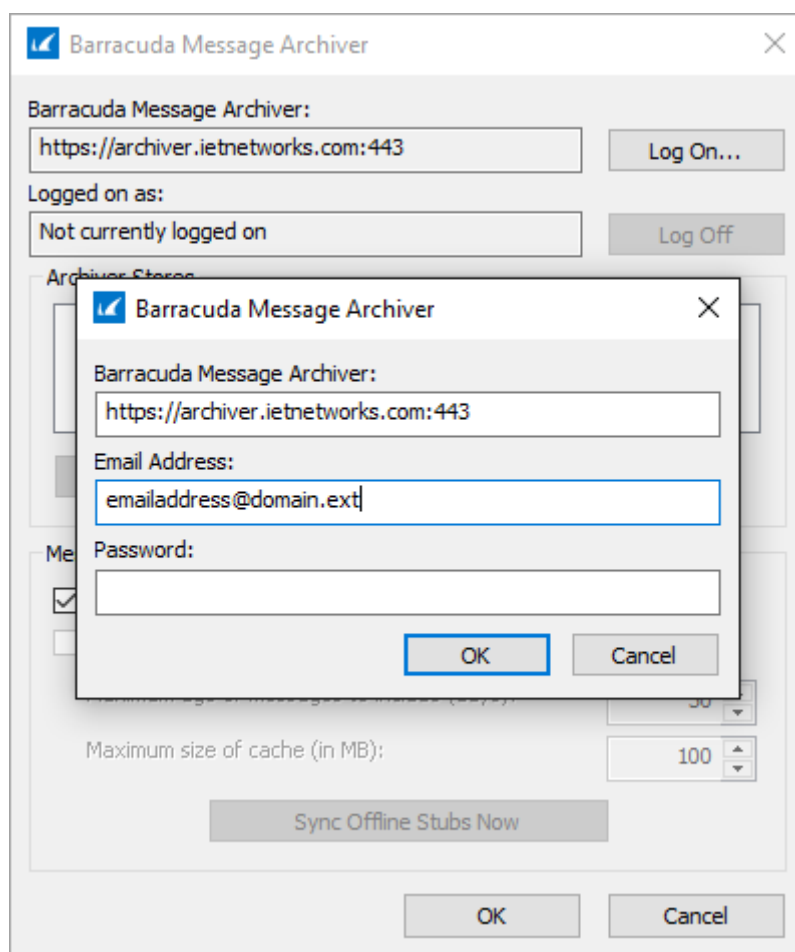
Barracuda Message Archiver

Barracuda Message Archiver:

https://archiver.ietnetworks.com:443

Log On...

Logged on as:

Not currently logged on

Log Off

Archiver Stores

Barracuda Message Archiver

Barracuda Message Archiver:

https://archiver.ietnetworks.com:443

Email Address:

emailaddress@domain.ext

Password:

OK

Cancel

Me

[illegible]

30

Maximum size of cache (in MB):

100

Sync Offline Stubs Now

OK

Cancel